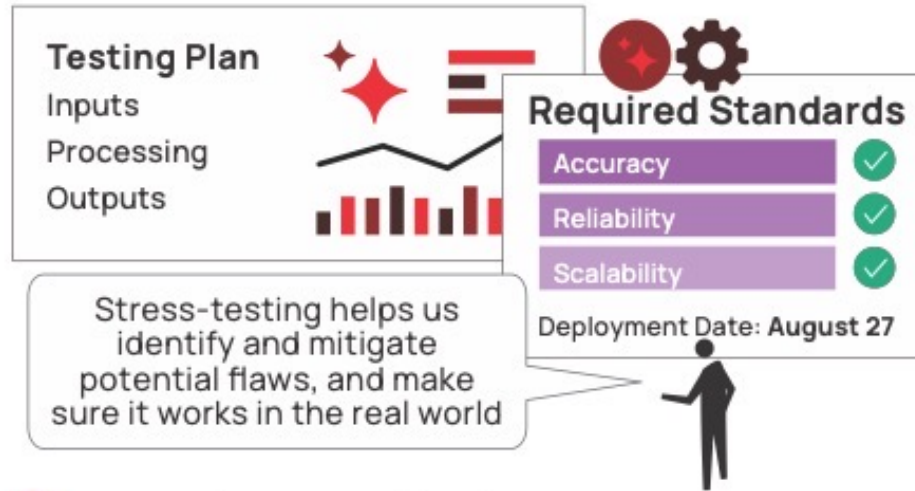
Testing Plan
Inputs
Processing
Outputs

Required Standards
Accuracy
Reliability
Scalability
Deployment Date: **August 27**

Stress-testing helps us identify and mitigate potential flaws, and make sure it works in the real world